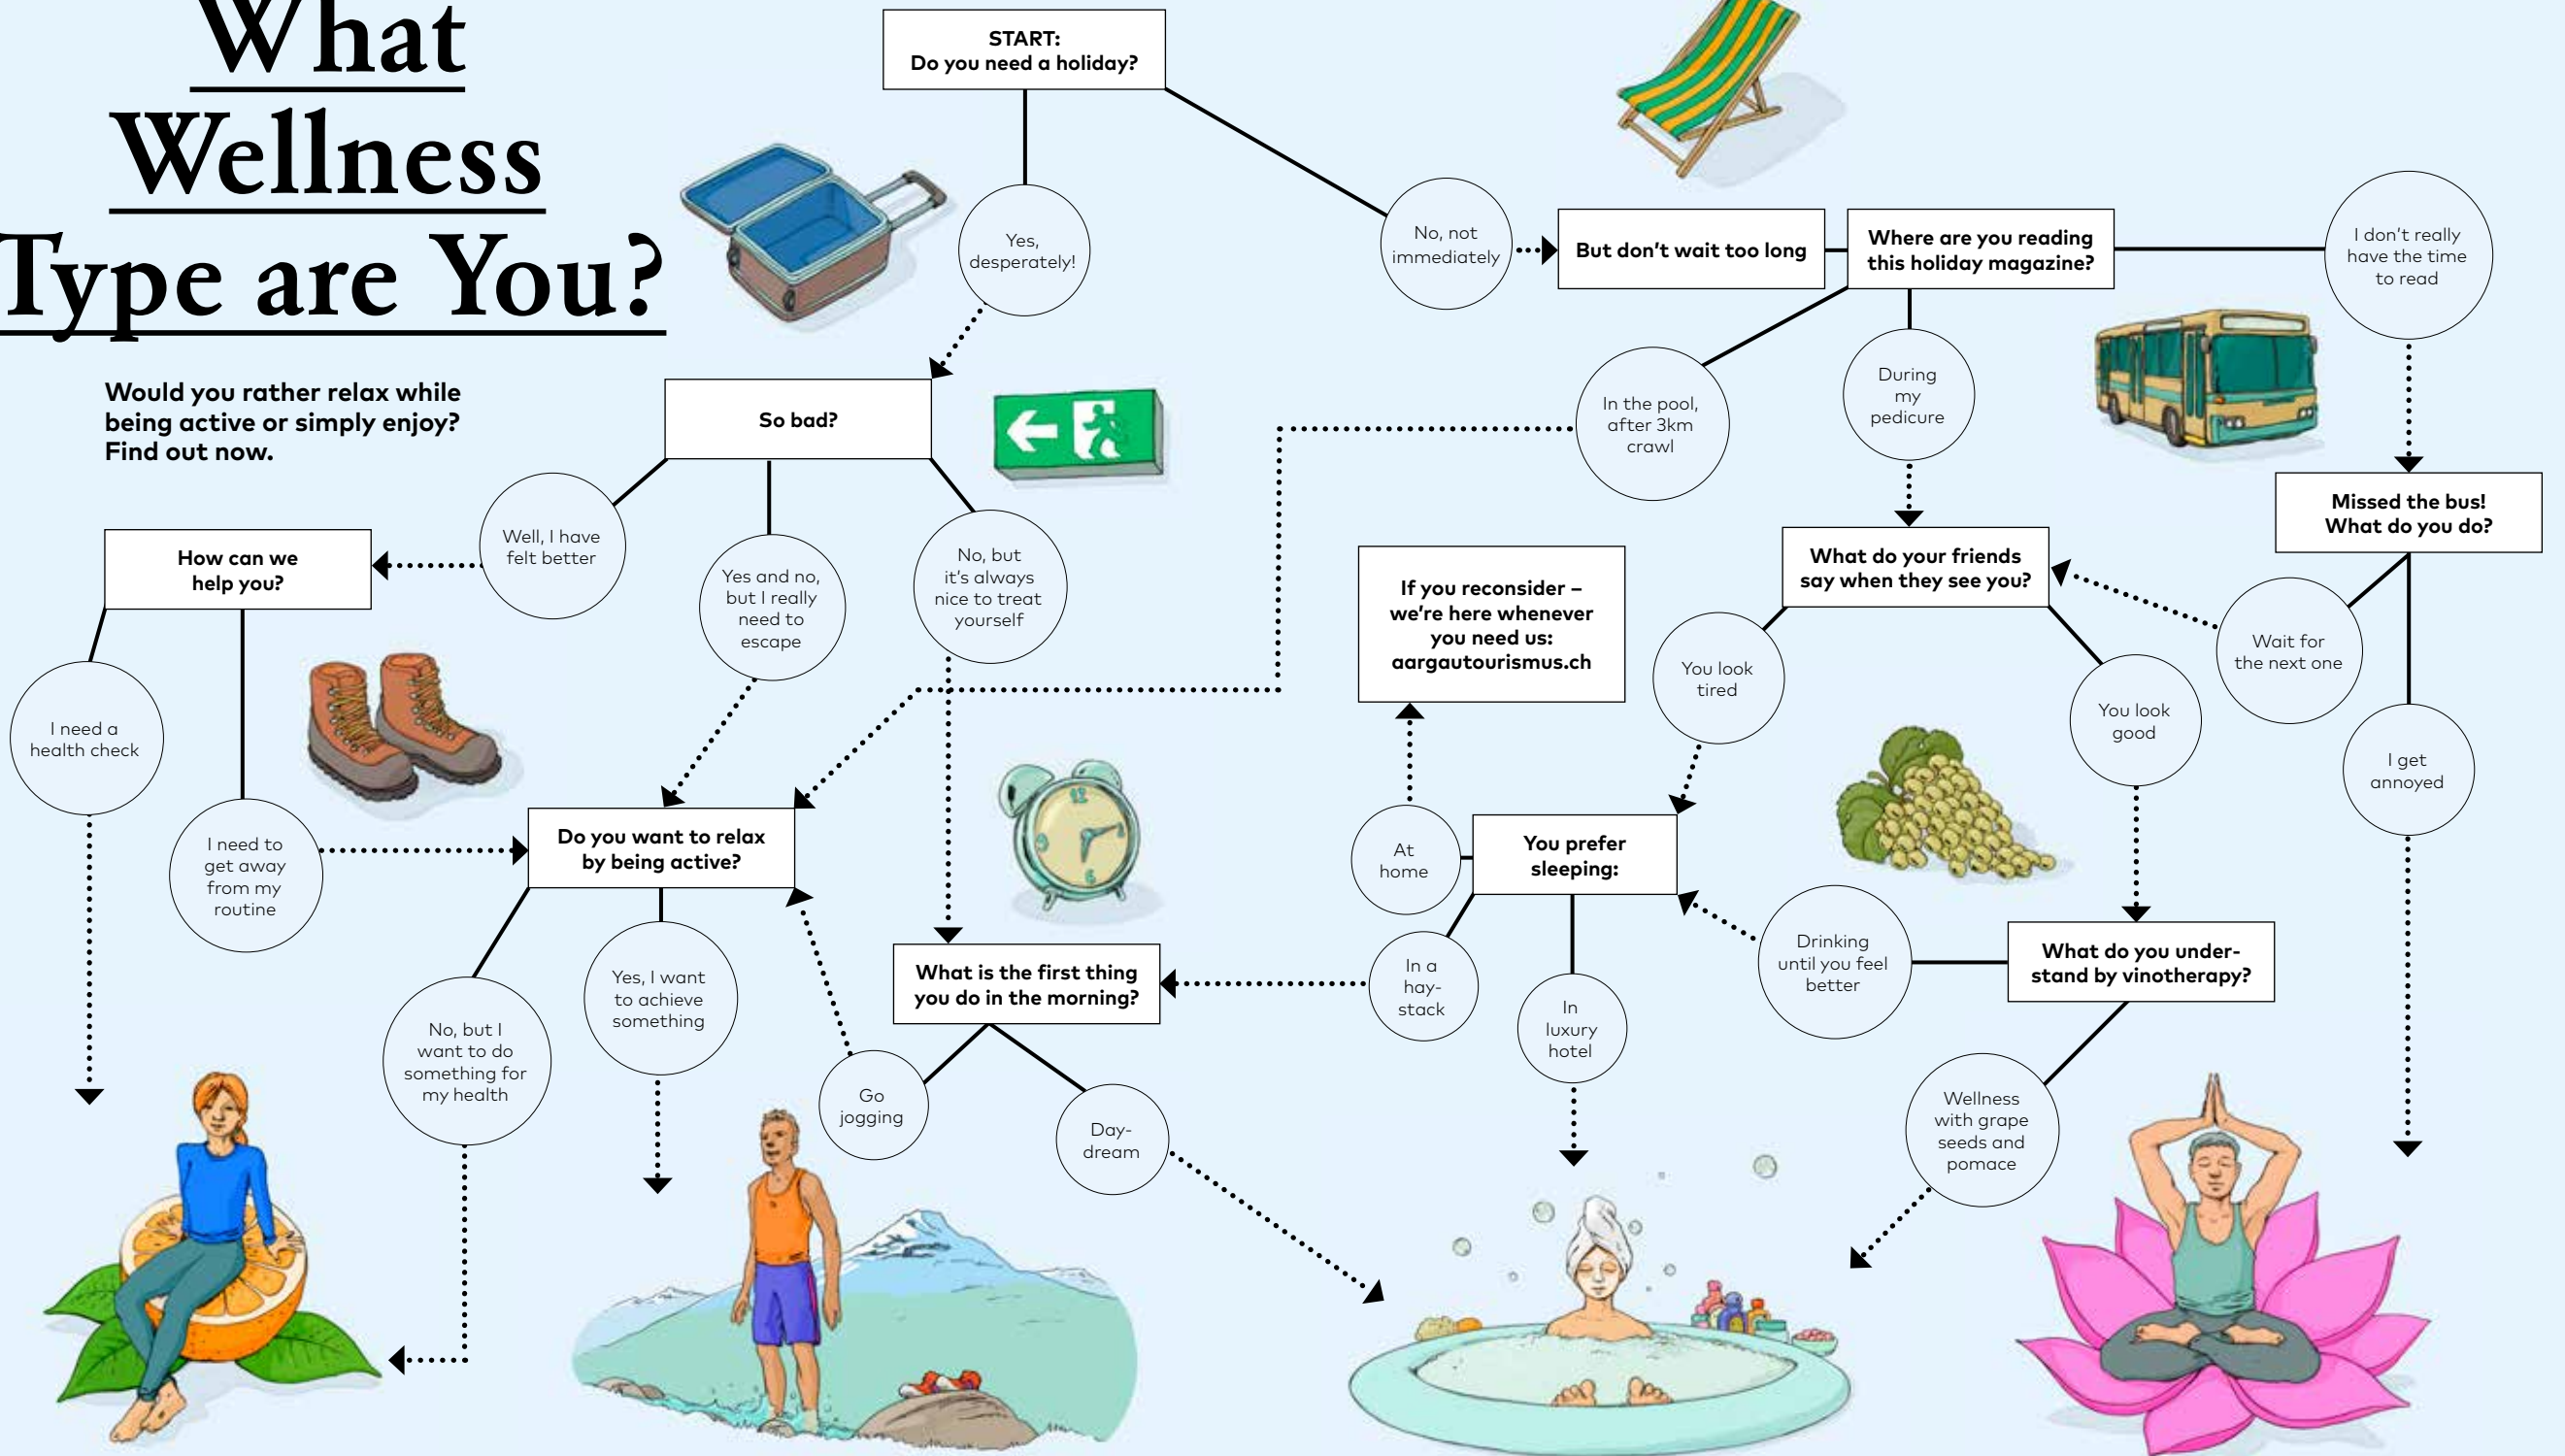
What Wellness Type are You?

Would you rather relax while being active or simply enjoy? Find out now.

START:
Do you need a holiday?

Yes, desperately!

No, not immediately

But don't wait too long

Where are you reading this holiday magazine?

I don't really have the time to read

In the pool, after 3km crawl

During my pedicure

Missed the bus! What do you do?

So bad?

Well, I have felt better

Yes and no, but I really need to escape

No, but it's always nice to treat yourself

How can we help you?

I need a health check

I need to get away from my routine

If you reconsider – we're here whenever you need us: aargautourismus.ch

What do your friends say when they see you?

You look tired

You look good

Wait for the next one

I get annoyed

Do you want to relax by being active?

No, but I want to do something for my health

Yes, I want to achieve something

Go jogging

What is the first thing you do in the morning?

Day-dream

At home

You prefer sleeping:

In a hay-stack

In luxury hotel

Drinking until you feel better

What do you under-stand by vinotherapy?

Wellness with grape seeds and pomace